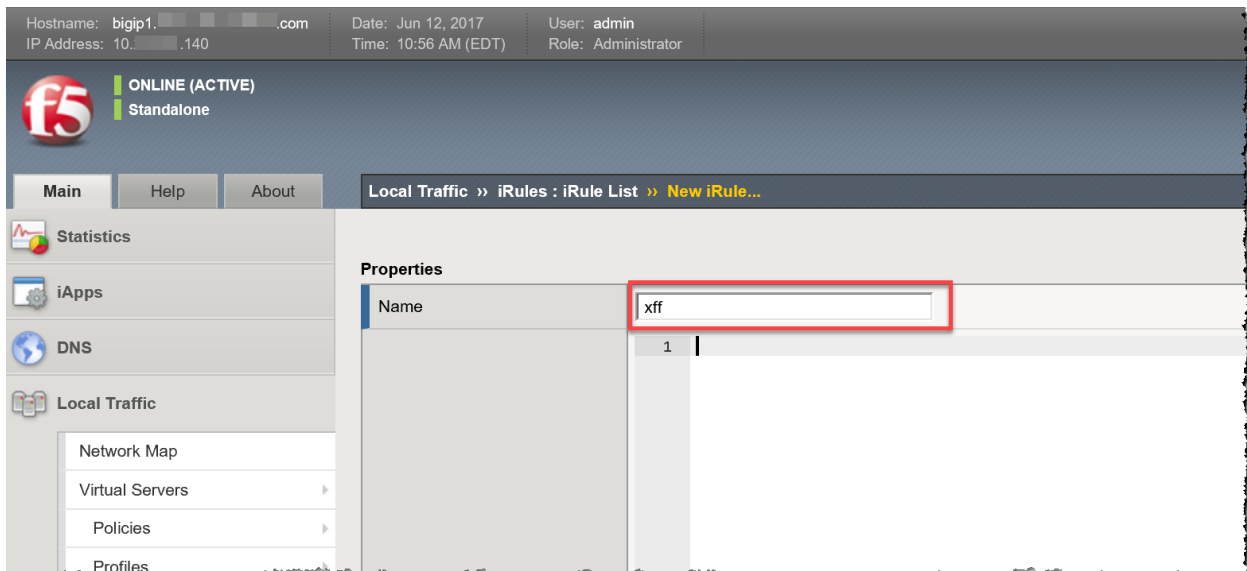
Hostname: bigip1.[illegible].com
IP Address: 10.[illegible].140

Date: Jun 12, 2017
Time: 10:56 AM (EDT)

User: admin
Role: Administrator

f5

ONLINE (ACTIVE)
Standalone

Main | Help | About

Local Traffic ›› iRules : iRule List ›› New iRule...

Statistics

iApps

DNS

Local Traffic

Network Map

Virtual Servers

Policies

Profiles

Properties

Name | xff

1